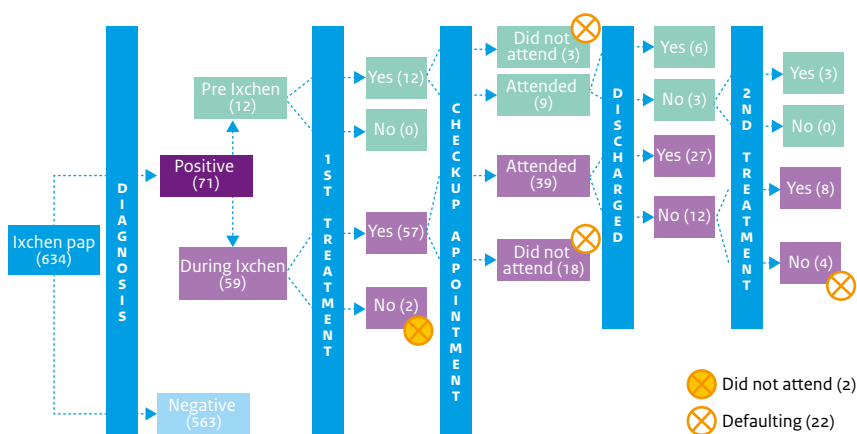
Ixchen pap (634)

DIAGNOSIS

Positive (71)

Pre Ixchen (12)

During Ixchen (59)

Negative (563)

1ST TREATMENT

Yes (12)

No (0)

Yes (57)

No (2)

CHECKUP APPOINTMENT

Did not attend (3)

Attended (9)

Attended (39)

Did not attend (18)

DISCHARGED

Yes (6)

No (3)

Yes (27)

No (12)

2ND TREATMENT

Yes (3)

No (0)

Yes (8)

No (4)

Did not attend (2)

Defaulting (22)